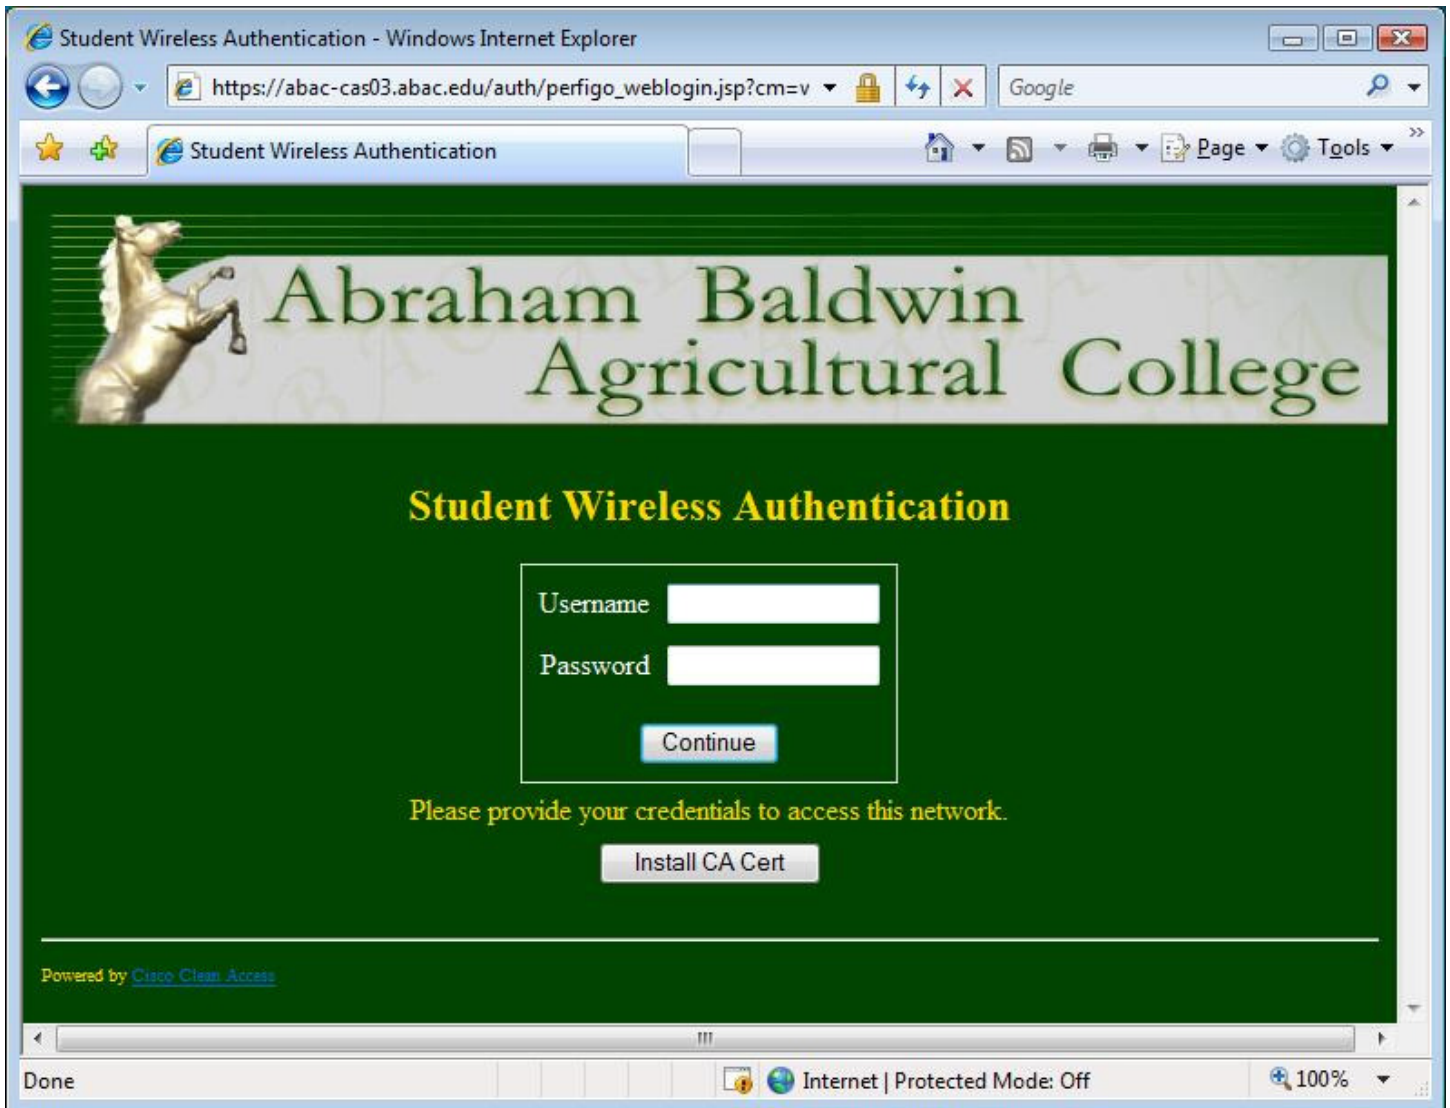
Student Wireless Authentication - Windows Internet Explorer

https://abac-cas03.abac.edu/auth/perfigo_weblogin.jsp?cm=v

Google

Student Wireless Authentication

Page Tools

Abraham Baldwin Agricultural College

Student Wireless Authentication

Username

Password

Continue

Please provide your credentials to access this network.

Install CA Cert

Powered by Cisco Clean Access

Done

Internet | Protected Mode: Off

100%